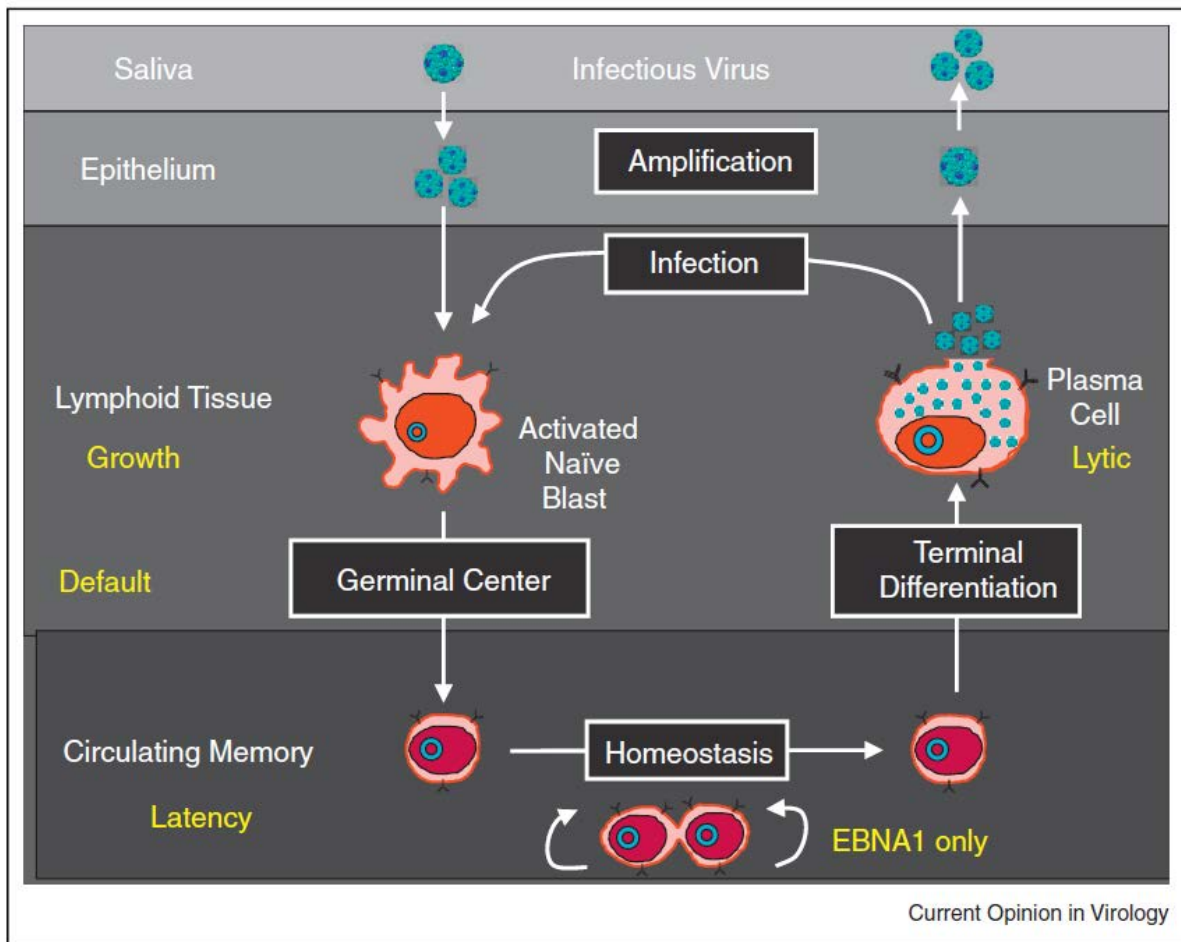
Saliva

Infectious Virus

Epithelium

Amplification

Infection

Lymphoid Tissue

Growth

Activated Naïve Blast

Plasma Cell

Lytic

Default

Germinal Center

Terminal Differentiation

Circulating Memory

Homeostasis

Latency

EBNA1 only

Current Opinion in Virology